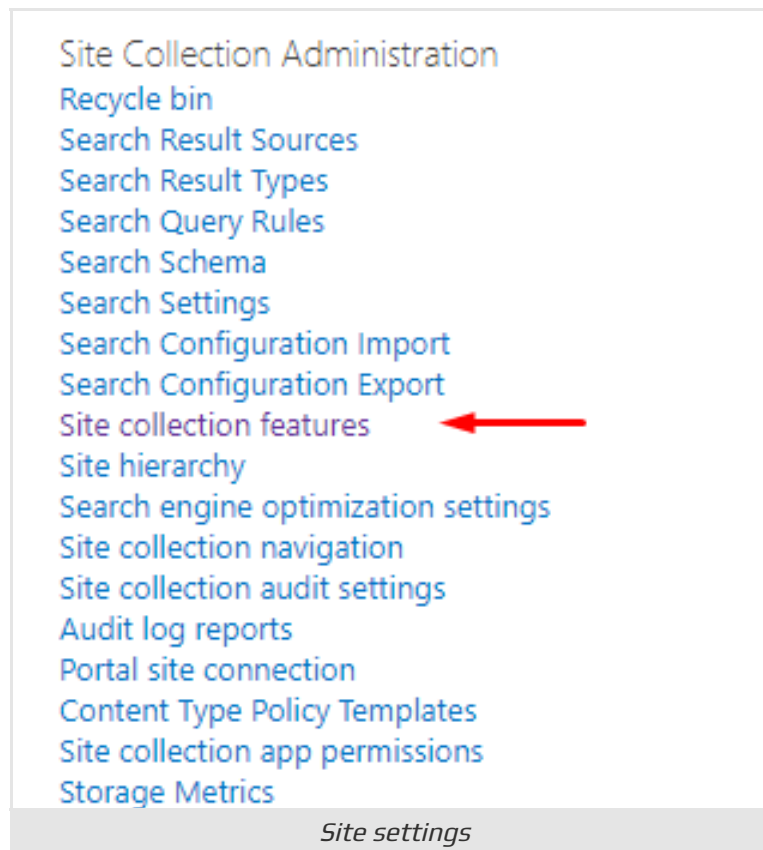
Site Collection Administration
Recycle bin
Search Result Sources
Search Result Types
Search Query Rules
Search Schema
Search Settings
Search Configuration Import
Search Configuration Export
Site collection features
Site hierarchy
Search engine optimization settings
Site collection navigation
Site collection audit settings
Audit log reports
Portal site connection
Content Type Policy Templates
Site collection app permissions
Storage Metrics

Site settings